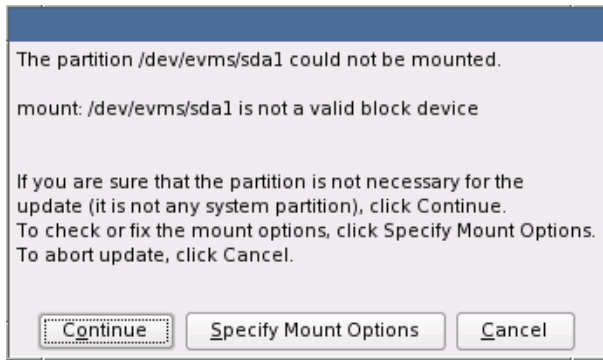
The partition /dev/evms/sda1 could not be mounted.

mount: /dev/evms/sda1 is not a valid block device

If you are sure that the partition is not necessary for the update (it is not any system partition), click Continue.
To check or fix the mount options, click Specify Mount Options.
To abort update, click Cancel.

Continue

Specify Mount Options

Cancel